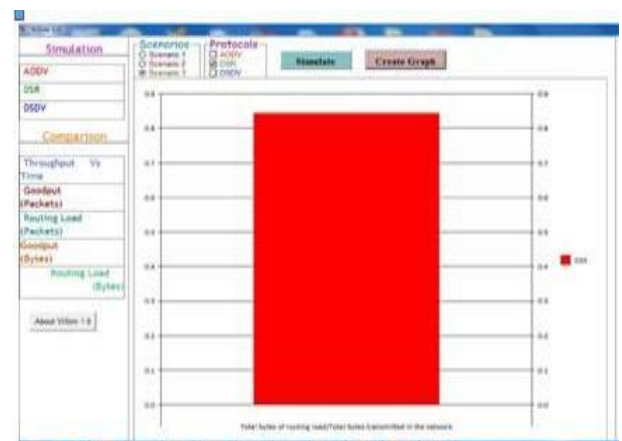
Simulation
AODV
DSR
DSDV
Comparison
Throughput Vs Time
Goodput (Packets)
Routing Load (Packets)
Goodput (Bytes)
Routing Load (Bytes)
About VISim 1.0

Scenarios
Scenario 1
Scenario 2
Scenario 3
Protocols
AODV
DSR
DSDV
Simulate
Create Graph

0.9
0.8
0.7
0.6
0.5
0.4
0.3
0.2
0.1
0.0

DSR

Total bytes of routing load/Total bytes transmitted in the network